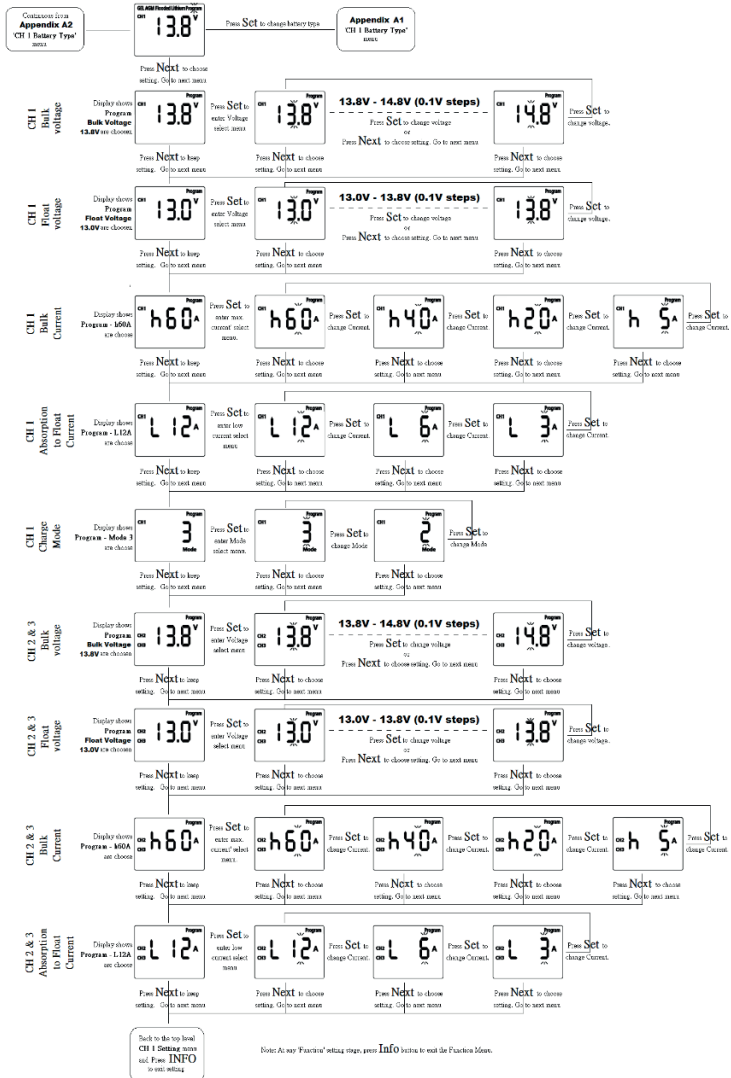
Continuous from **Appendix A2** 'CH 1 Battery Type' menu

GEL AGM Flooded Lithium Program CH1 13.8V

Press Set to change battery type

**Appendix A1** CH 1 Battery Type' menu

Press Next to choose setting. Go to next menu

CH 1 Bulk voltage

Display shows Program Bulk Voltage 13.8V are choose

CH1 13.8V

Press Set to enter Voltage select menu

Program CH1 13.8V

**13.8V - 14.8V (0.1V steps)**

Press Set to change voltage or Press Next to choose setting. Go to next menu

Program 14.8V

Press Set to change voltage.

Press Next to keep setting. Go to next menu

Press Next to choose setting. Go to next menu

Press Next to choose setting. Go to next menu

CH 1 Float voltage

Display shows Program Float Voltage 13.0V are choose

CH1 13.0V

Press Set to enter Voltage select menu

Program CH1 13.0V

**13.0V - 13.8V (0.1V steps)**

Press Set to change voltage or Press Next to choose setting. Go to next menu

Program 13.8V

Press Set to change voltage.

Press Next to keep setting. Go to next menu

Press Next to choose setting. Go to next menu

Press Next to choose setting. Go to next menu

CH 1 Bulk Current

Display shows Program - h60A are choose

Program CH1 h60A

Press Set to enter max current select menu.

Program CH1 h60A

Press Set to change Current.

Program h40A

Press Set to change Current.

Program h20A

Press Set to change Current.

Program CH1 h 5A

Press Set to change Current.

Press Next to keep setting. Go to next menu

Press Next to choose setting. Go to next menu

Press Next to choose setting. Go to next menu

Press Next to choose setting. Go to next menu

Press Next to choose setting. Go to next menu

CH 1 Absorption to Float Current

Display shows Program - L12A are choose

Program CH1 L12A

Press Set to enter low current select menu.

Program CH1 L12A

Press Set to change Current.

Program CH1 L 6A

Press Set to change Current.

Program CH1 L 3A

Press Set to change Current.

Press Next to keep setting. Go to next menu

Press Next to choose setting. Go to next menu

Press Next to choose setting. Go to next menu

Press Next to choose setting. Go to next menu

CH 1 Charge Mode

Display shows Program - Mode 3 are choose

CH1 3 Mode

Press Set to enter Mode select menu

CH1 3 Mode

Press Set to change Mode

CH1 2 Mode

Press Set to change Mode

Press Next to keep setting. Go to next menu

Press Next to choose setting. Go to next menu

CH 2 & 3 Bulk voltage

Display shows Program Bulk Voltage 13.8V are choose

Program CH2 CH3 13.8V

Press Set to enter Voltage select menu

Program CH2 CH3 13.8V

**13.8V - 14.8V (0.1V steps)**

Press Set to change voltage or Press Next to choose setting. Go to next menu

Program 14.8V

Press Set to change voltage.

Press Next to keep setting. Go to next menu

Press Next to choose setting. Go to next menu

Press Next to choose setting. Go to next menu

CH 2 & 3 Float voltage

Display shows Program Float Voltage 13.0V are choose

Program CH2 CH3 13.0V

Press Set to enter Voltage select menu

Program CH2 CH3 13.0V

**13.0V - 13.8V (0.1V steps)**

Press Set to change voltage or Press Next to choose setting. Go to next menu

Program 13.8V

Press Set to change voltage.

Press Next to keep setting. Go to next menu

Press Next to choose setting. Go to next menu

Press Next to choose setting. Go to next menu

CH 2 & 3 Bulk Current

Display shows Program - h60A are choose

Program CH2 CH3 h60A

Press Set to enter max current select menu.

Program CH2 CH3 h60A

Press Set to change Current.

Program CH2 CH3 h40A

Press Set to change Current.

Program CH2 CH3 h20A

Press Set to change Current.

Program CH2 CH3 h 5A

Press Set to change Current.

Press Next to keep setting. Go to next menu

Press Next to choose setting. Go to next menu

Press Next to choose setting. Go to next menu

Press Next to choose setting. Go to next menu

Press Next to choose setting. Go to next menu

CH 2 & 3 Absorption to Float Current

Display shows Program - L12A are choose

Program CH2 CH3 L12A

Press Set to enter low current select menu

Program CH2 CH3 L12A

Press Set to change Current.

Program CH2 CH3 L 6A

Press Set to change Current.

Program CH2 CH3 L 3A

Press Set to change Current.

Press Next to keep setting. Go to next menu

Press Next to choose setting. Go to next menu

Press Next to choose setting. Go to next menu

Press Next to choose setting. Go to next menu

Back to the top level CH 1 Setting menu and Press INFO to exit setting

Note: At any "Function" setting stage, press Info button to exit the Function Menu.